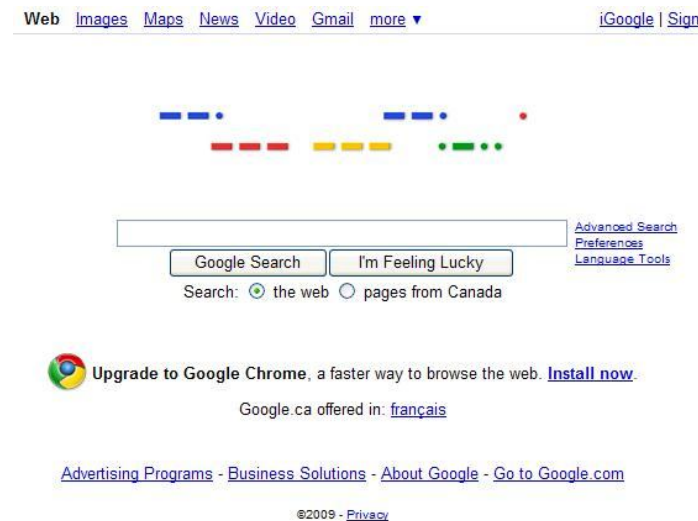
Web Images Maps News Video Gmail more ▼

iGoogle | Sign

Advanced Search
Preferences
Language Tools

Google Search I'm Feeling Lucky

Search: the web pages from Canada

Upgrade to Google Chrome, a faster way to browse the web. Install now.

Google.ca offered in: français

Advertising Programs - Business Solutions - About Google - Go to Google.com

©2009 - Privacy